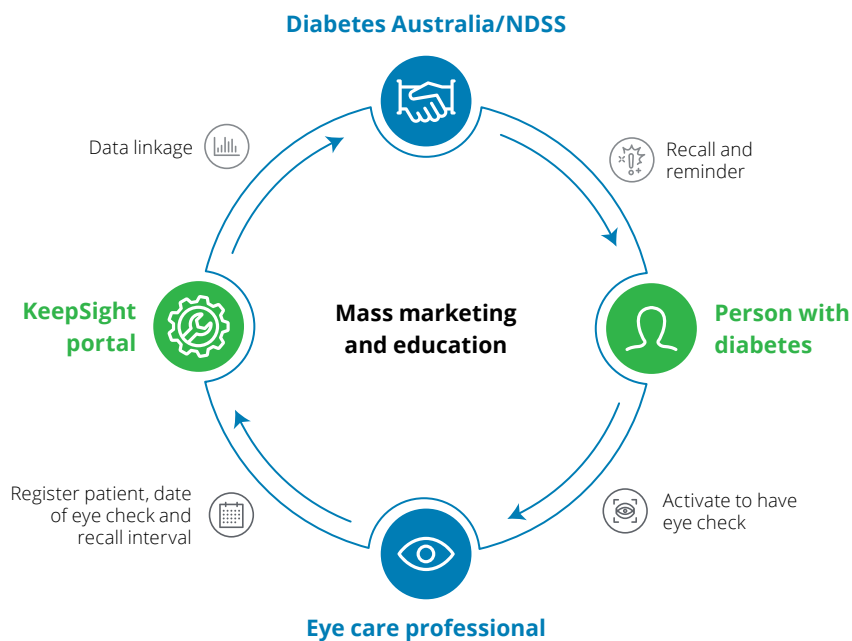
Diabetes Australia/NDSS

Data linkage

Recall and reminder

KeepSight portal

Mass marketing and education

Person with diabetes

Register patient, date of eye check and recall interval

Activate to have eye check

Eye care professional